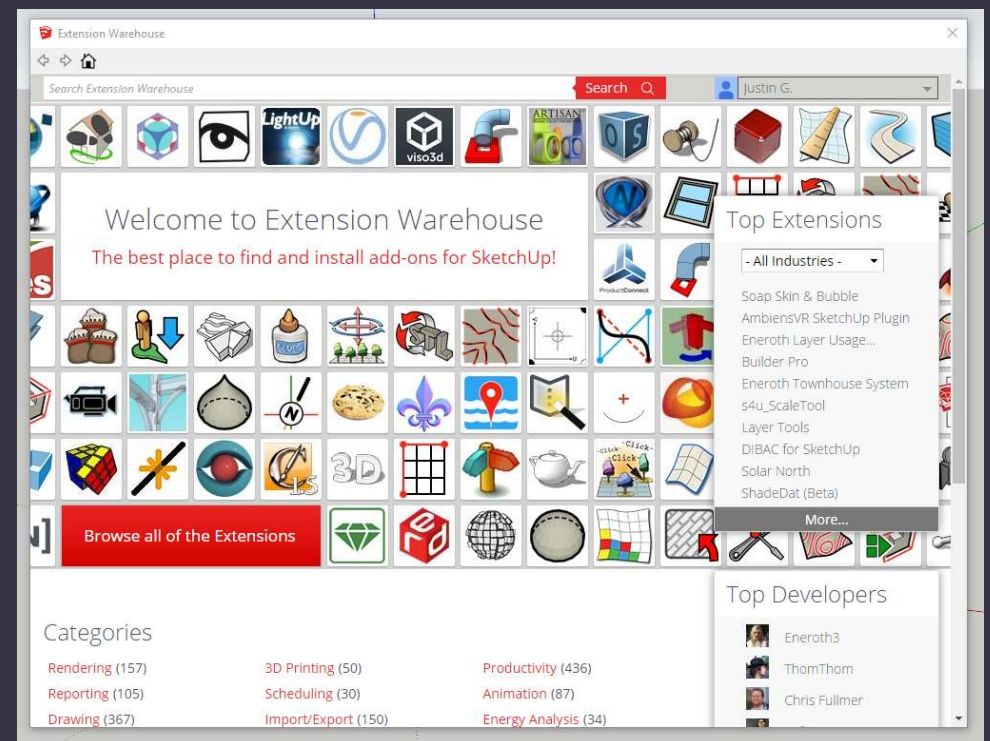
Extension Warehouse

Search Extension Warehouse

Search

Justin G.

LightUp

viso3d

ARTISAN

Welcome to Extension Warehouse

The best place to find and install add-ons for SketchUp!

ProductConnect

Top Extensions

- All Industries -

Soap Skin & Bubble
AmbiensVR SketchUp Plugin
Eneroth Layer Usage...
Builder Pro
Eneroth Townhouse System
s4u_ScaleTool
Layer Tools
DIBAC for SketchUp
Solar North
ShadeDat (Beta)

More...

3D

Browse all of the Extensions

Top Developers

Eneroth3
ThomThom
Chris Fullmer

Categories

Rendering (157)
Reporting (105)
Drawing (367)

3D Printing (50)
Scheduling (30)
Import/Export (150)

Productivity (436)
Animation (87)
Energy Analysis (34)